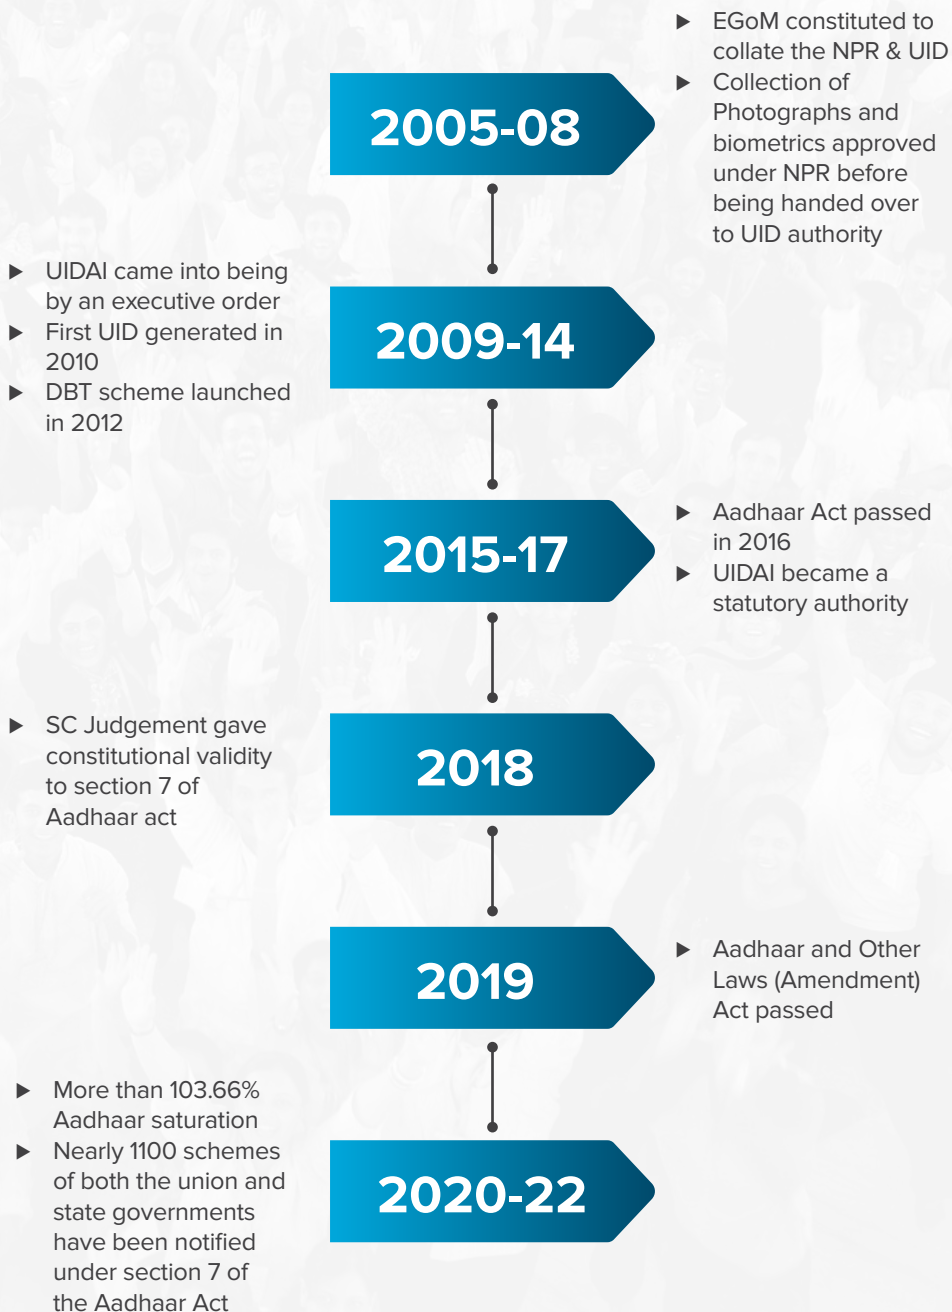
2005-08

▶ EGoM constituted to collate the NPR & UID
▶ Collection of Photographs and biometrics approved under NPR before being handed over to UID authority

▶ UIDAI came into being by an executive order
▶ First UID generated in 2010
▶ DBT scheme launched in 2012

2009-14

2015-17

▶ Aadhaar Act passed in 2016
▶ UIDAI became a statutory authority

▶ SC Judgement gave constitutional validity to section 7 of Aadhaar act

2018

2019

▶ Aadhaar and Other Laws (Amendment) Act passed

▶ More than 103.66% Aadhaar saturation
▶ Nearly 1100 schemes of both the union and state governments have been notified under section 7 of the Aadhaar Act

2020-22